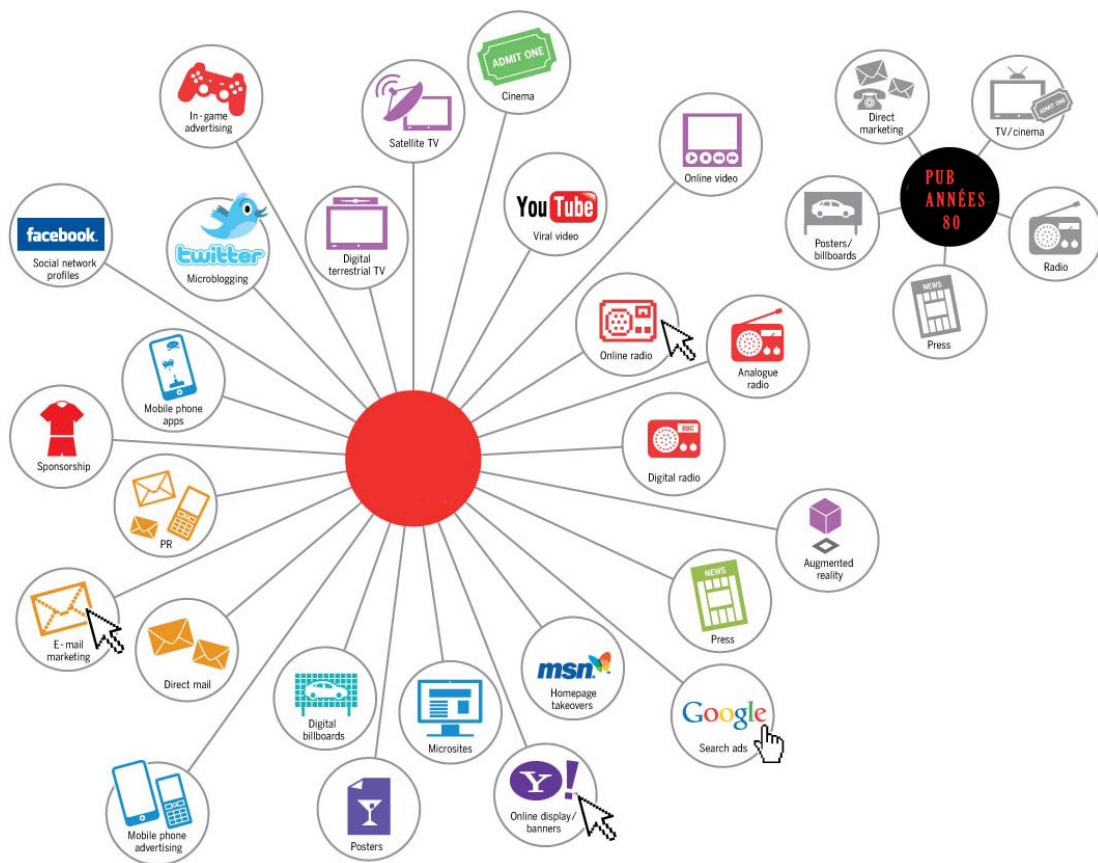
ADMIT ONE
Cinema

In-game advertising

Satellite TV

Online video

facebook.
Social network profiles

twitter
Microblogging

Digital terrestrial TV

You Tube
Viral video

Online radio

Analogue radio

Mobile phone apps

Sponsorship

BBC
Digital radio

PR

Augmented reality

NEWS
Press

E-mail marketing

Direct mail

Digital billboards

Microsites

msn
Homepage takeovers

Google
Search ads

Mobile phone advertising

Posters

Y!
Online display/ banners

Direct marketing

ADMIT ONE
TV/cinema

PUB ANNÉES 80

Posters/ billboards

Radio

NEWS
Press